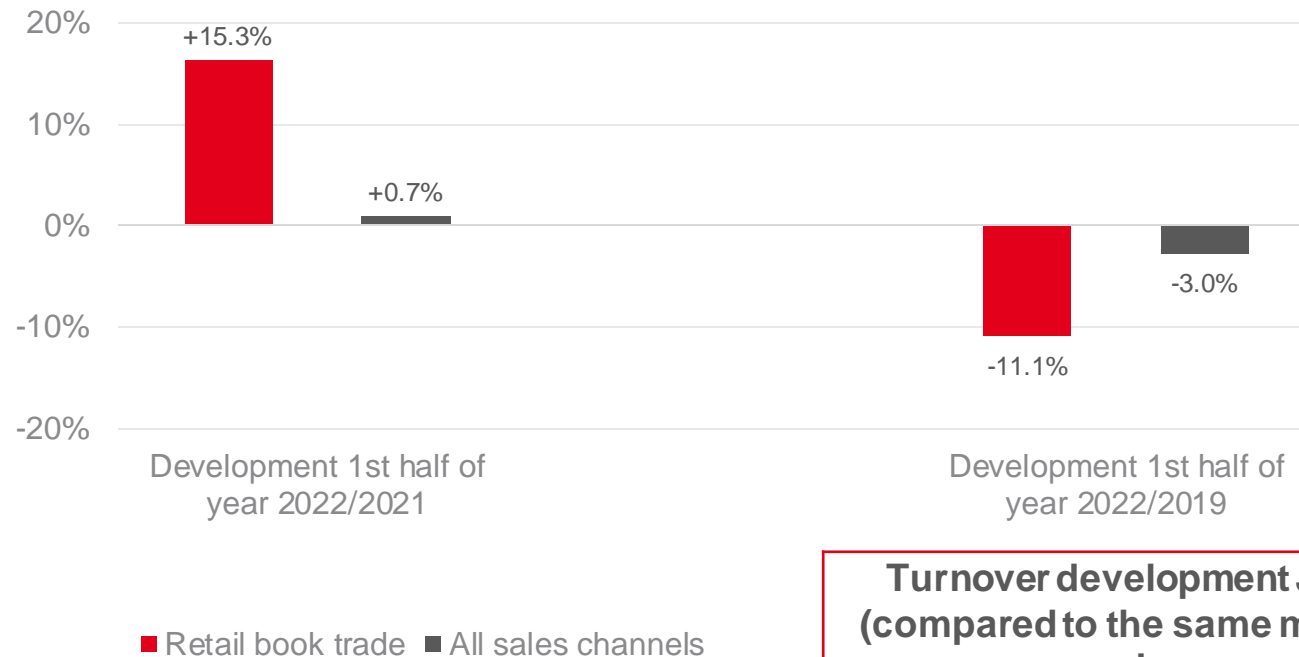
20%
10%
0%
-10%
-20%

+15.3%
+0.7%
-11.1%
-3.0%

Development 1st half of year 2022/2021
Development 1st half of year 2022/2019

Retail book trade
All sales channels

Turnover development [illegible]
(compared to the same m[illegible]